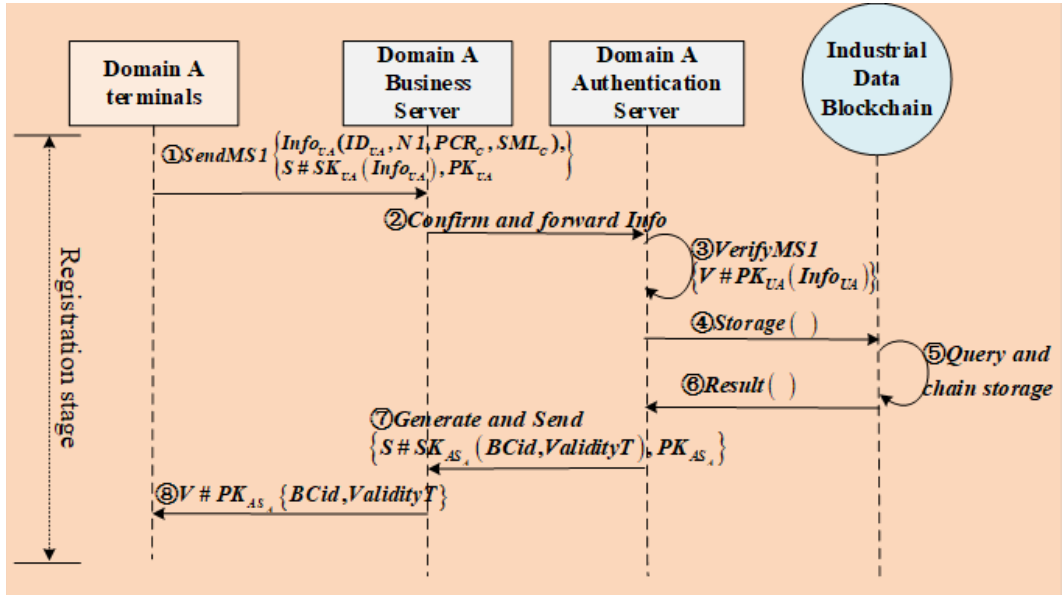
Domain A terminals

Domain A Business Server

Domain A Authentication Server

Industrial Data Blockchain

Registration stage

①SendMS1 $\left\{ \begin{matrix} Info_{UA}(ID_{UA}, N1, PCR_C, SML_C), \\ S\#SK_{UA}(Info_{UA}), PK_{UA} \end{matrix} \right\}$

②Confirm and forward Info

③VerifyMS1 $\{V\#PK_{UA}(Info_{UA})\}$

④Storage( )

⑤Query and chain storage

⑥Result( )

⑦Generate and Send $\{S\#SK_{AS_A}(BCid, ValidityT), PK_{AS_A}\}$

⑧$V\#PK_{AS_A}\{BCid, ValidityT\}$